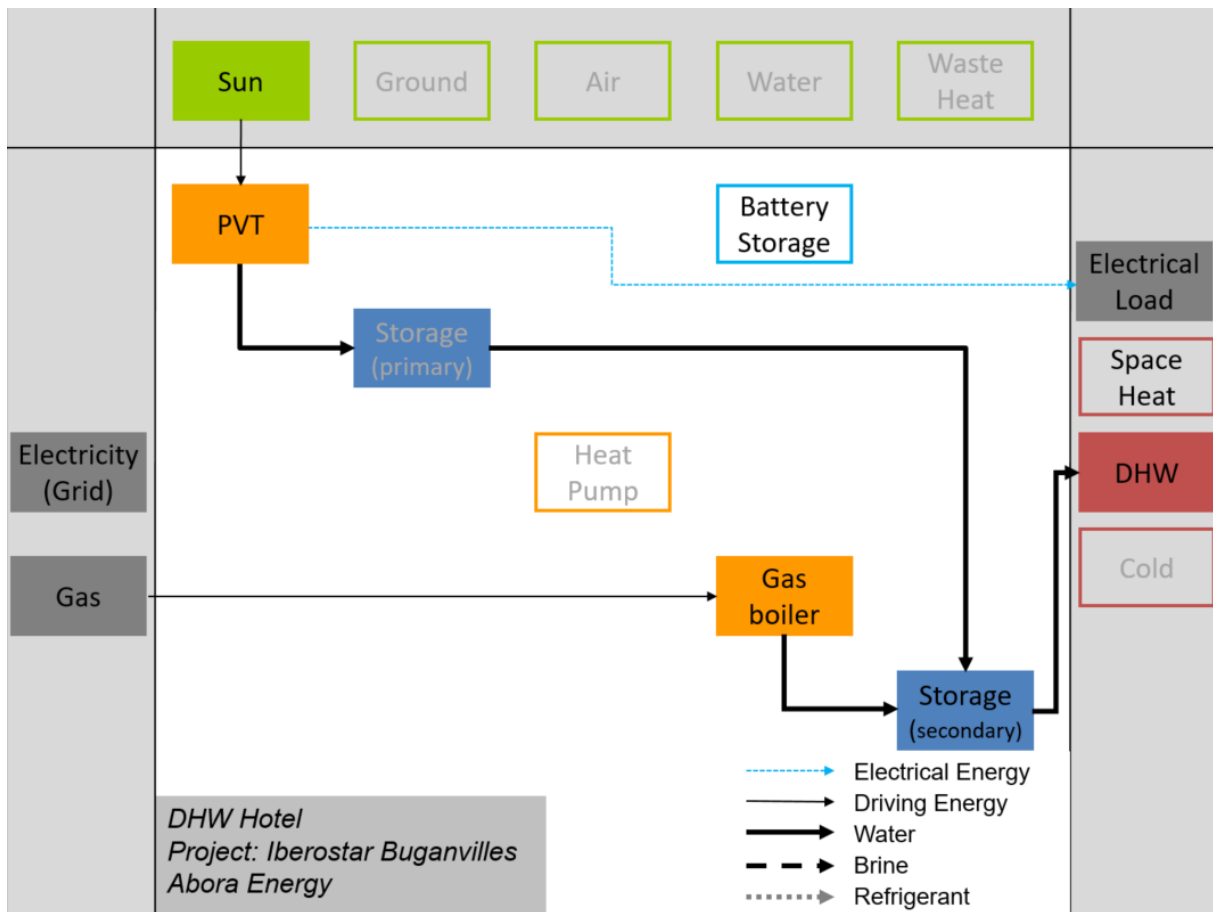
Sun
Ground
Air
Water
Waste Heat

PVT
Battery Storage
Electrical Load
Storage (primary)
Space Heat
Electricity (Grid)
Heat Pump
DHW
Cold
Gas
Gas boiler
Storage (secondary)

Electrical Energy
Driving Energy
Water
Brine
Refrigerant

DHW Hotel
Project: Iberostar Buganvilles
Abora Energy